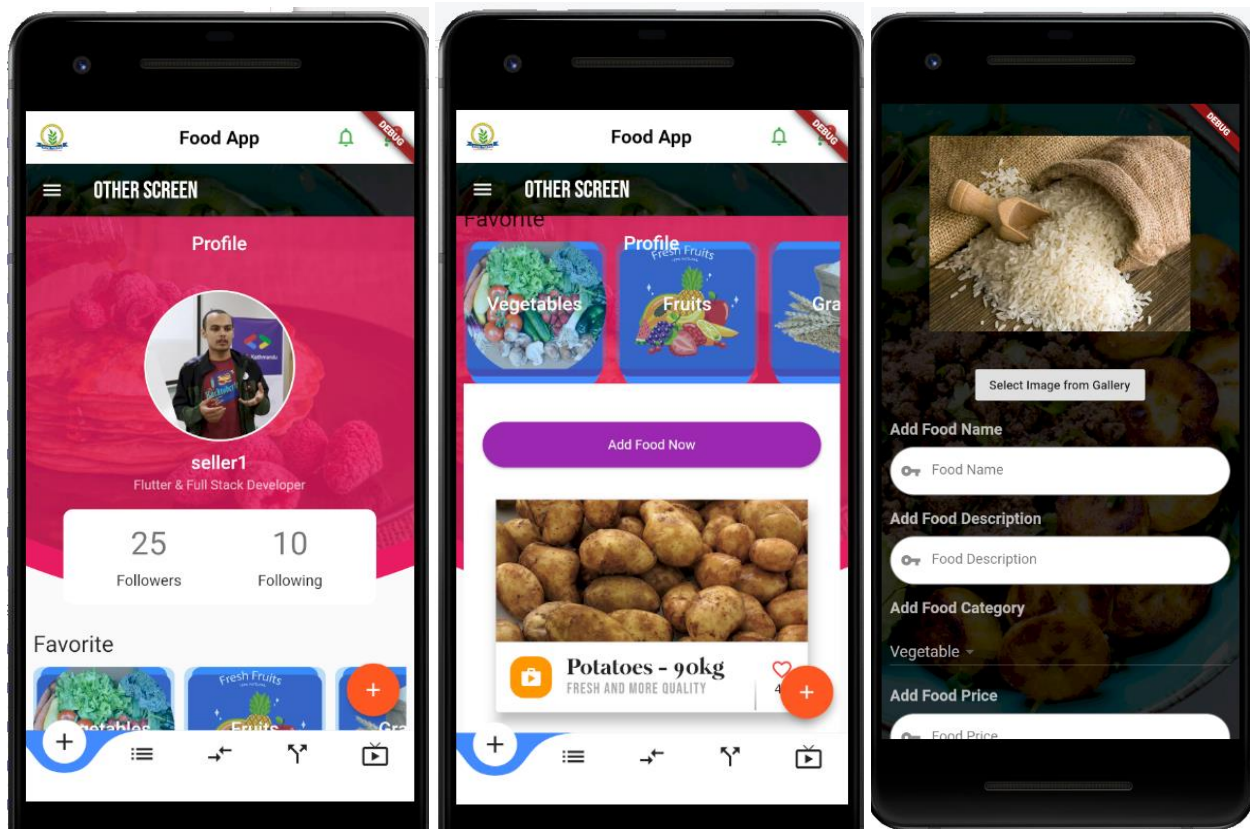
Food App

DEBUG

OTHER SCREEN

Profile

seller1

Flutter & Full Stack Developer

25
Followers

10
Following

Favorite

Fresh Fruits

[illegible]etables

Fruits

Gra

+

Food App

DEBUG

OTHER SCREEN

Favorite

Profile

Fresh Fruits

Vegetables

Fruits

Gra

Add Food Now

Potatoes - 90kg

FRESH AND MORE QUALITY

4

+

DEBUG

Select Image from Gallery

Add Food Name

Food Name

Add Food Description

Food Description

Add Food Category

Vegetable

Add Food Price

Food Price